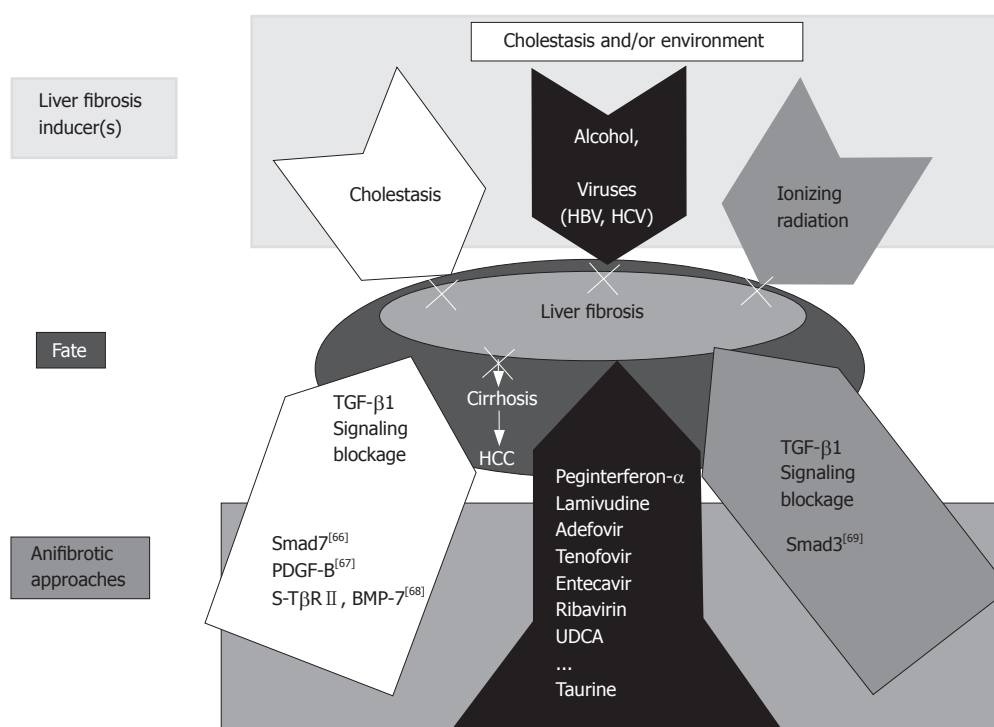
Liver fibrosis inducer(s)

Cholestasis and/or environment

Cholestasis

Alcohol,

Viruses (HBV, HCV)

Ionizing radiation

Liver fibrosis

Fate

Cirrhosis

HCC

TGF-$\beta$1 Signaling blockage

Smad7$^{[66]}$
PDGF-B$^{[67]}$
S-T$\beta$R II, BMP-7$^{[68]}$

Peginterferon-$\alpha$
Lamivudine
Adefovir
Tenofovir
Entecavir
Ribavirin
UDCA
...
Taurine

TGF-$\beta$1 Signaling blockage

Smad3$^{[69]}$

Anifibrotic approaches